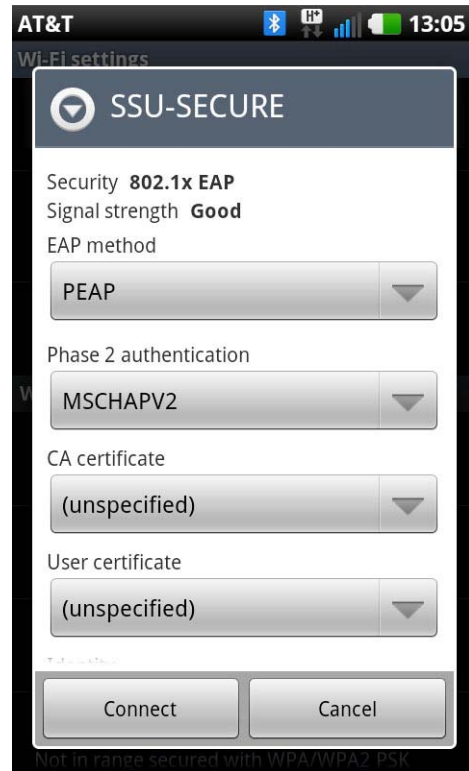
AT&T H+ 13:05

Wi-Fi settings

SSU-SECURE

Security 802.1x EAP
Signal strength Good

EAP method
PEAP

Phase 2 authentication
MSCHAPV2

CA certificate
(unspecified)

User certificate
(unspecified)

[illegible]

Connect
Cancel

Not in range secured with WPA/WPA2 PSK